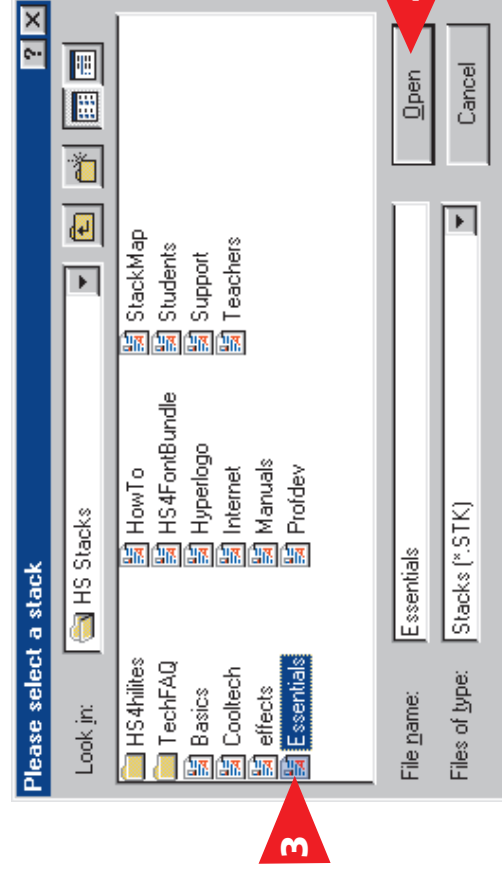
Please select a stack

Look in: HS Stacks

HS4hilites
TechFAQ
Basics
Cooltech
effects
Essentials
HowTo
HS4FontBundle
Hyperlogo
Internet
Manuals
Profdev
StackMap
Students
Support
Teachers

File name: Essentials
Files of type: Stacks (*.STK)

Open
Cancel

3